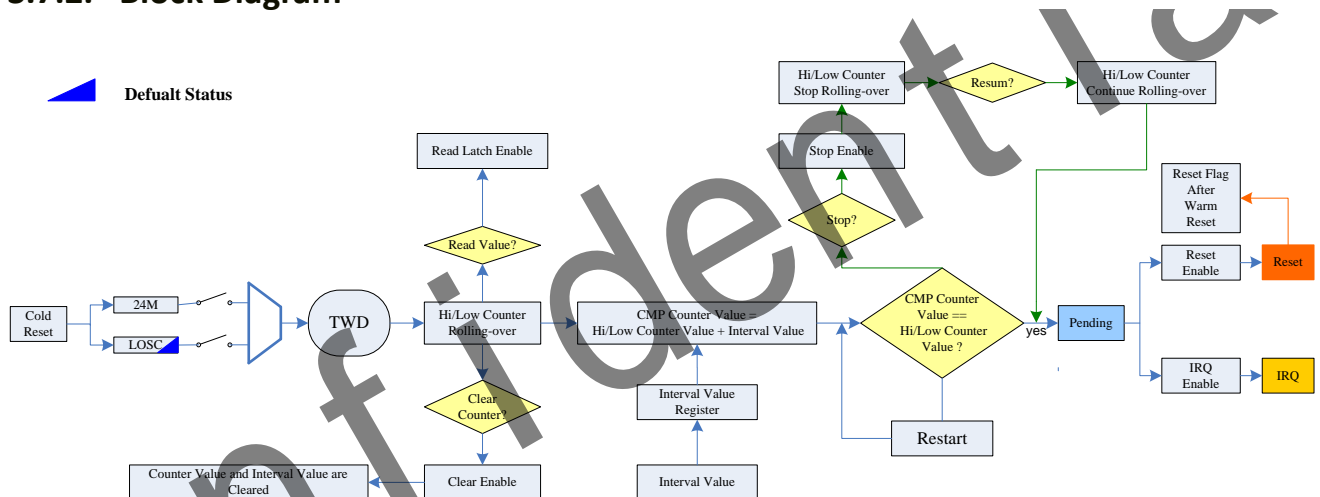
3.?.?. Block Diagram

Defualt Status

Hi/Low Counter Stop Rolling-over

Resum?

Hi/Low Counter Continue Rolling-over

Read Latch Enable

Stop Enable

Reset Flag After Warm Reset

Stop?

Read Value?

Reset Enable

Reset

Cold Reset

24M

LOSC

TWD

Hi/Low Counter Rolling-over

CMP Counter Value = Hi/Low Counter Value + Interval Value

CMP Counter Value == Hi/Low Counter Value ?

yes

Pending

IRQ Enable

IRQ

Clear Counter?

Interval Value Register

Restart

Counter Value and Interval Value are Cleared

Clear Enable

Interval Value

Confidential